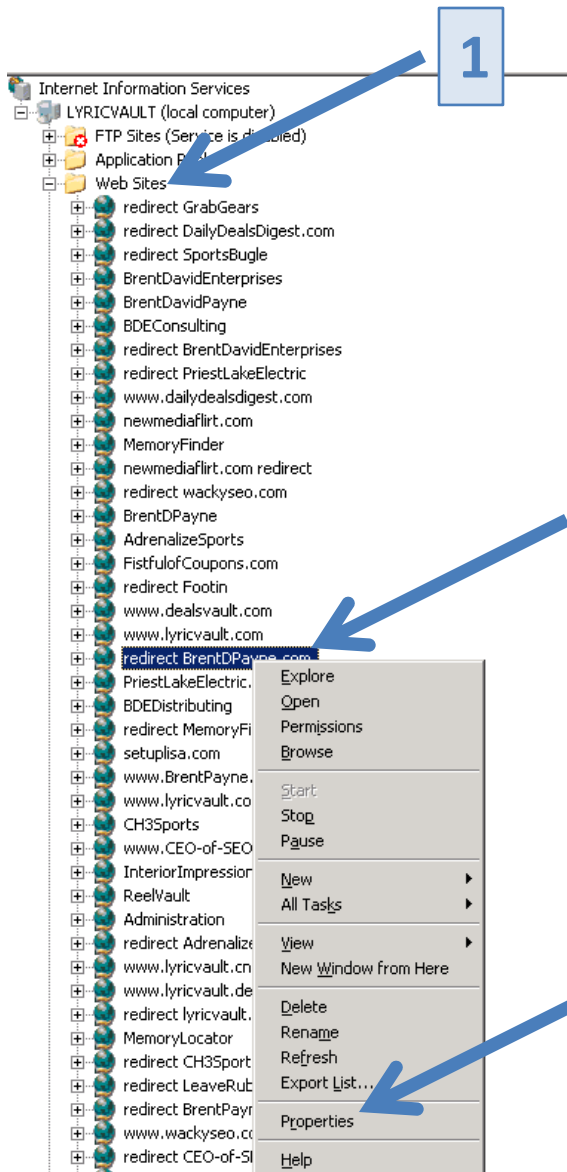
1

Internet Information Services
LYRICVAULT (local computer)
FTP Sites (Service is disabled)
Application P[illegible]
Web Sites
redirect GrabGears
redirect DailyDealsDigest.com
redirect SportsBugle
BrentDavidEnterprises
BrentDavidPayne
BDEConsulting
redirect BrentDavidEnterprises
redirect PriestLakeElectric
www.dailydealsdigest.com
newmediaflirt.com
MemoryFinder
newmediaflirt.com redirect
redirect wackyseo.com
BrentDPayne
AdrenalizeSports
FistfulofCoupons.com
redirect Footin
www.dealsvault.com
www.lyricvault.com
redirect BrentDPayne.com
PriestLakeElectric.
BDEDistributing
redirect MemoryFi
setuplisa.com
www.BrentPayne.
www.lyricvault.co
CH3Sports
www.CEO-of-SEO
InteriorImpression
ReelVault
Administration
redirect Adrenalize
www.lyricvault.cn
www.lyricvault.de
redirect lyricvault.
MemoryLocator
redirect CH3Sport
redirect LeaveRub
redirect BrentPayn
www.wackyseo.co
redirect CEO-of-SE

Explore
Open
Permissions
Browse
Start
Stop
Pause
New
All Tasks
View
New Window from Here
Delete
Rename
Refresh
Export List...
Properties
Help